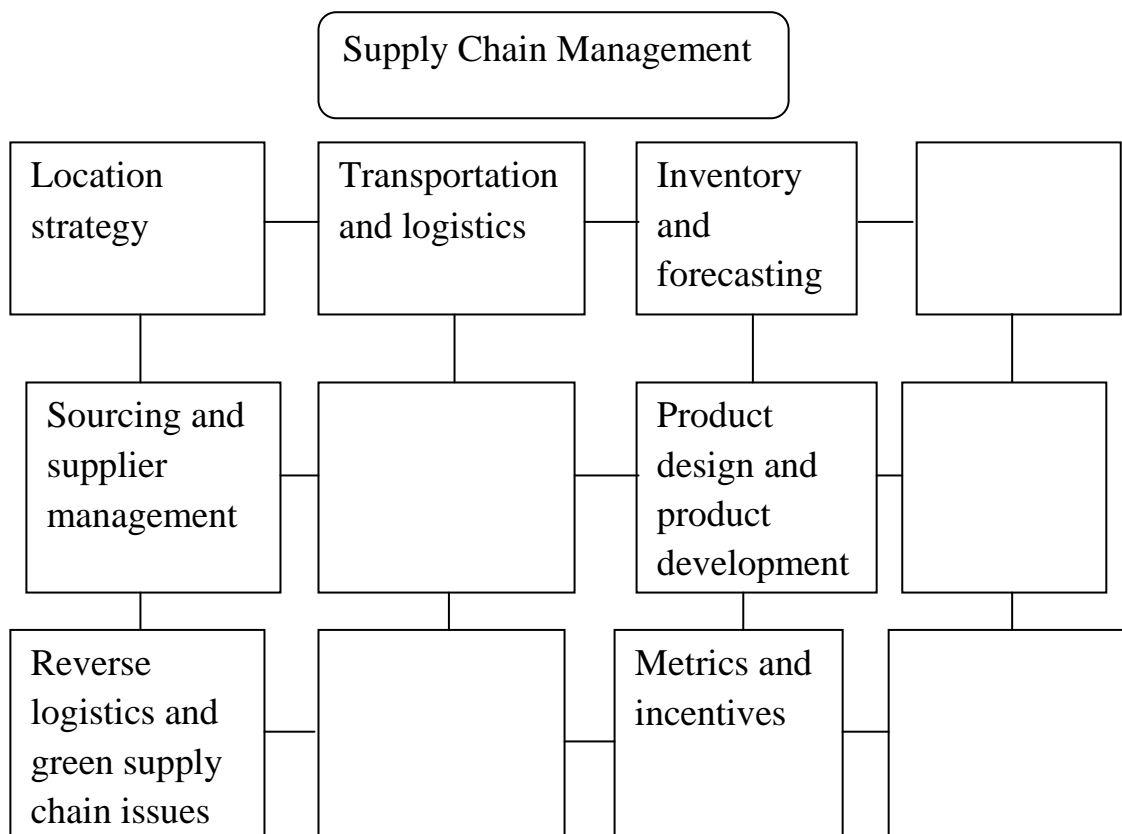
Supply Chain Management

Location strategy

Transportation and logistics

Inventory and forecasting

Sourcing and supplier management

Product design and product development

Reverse logistics and green supply chain issues

Metrics and incentives